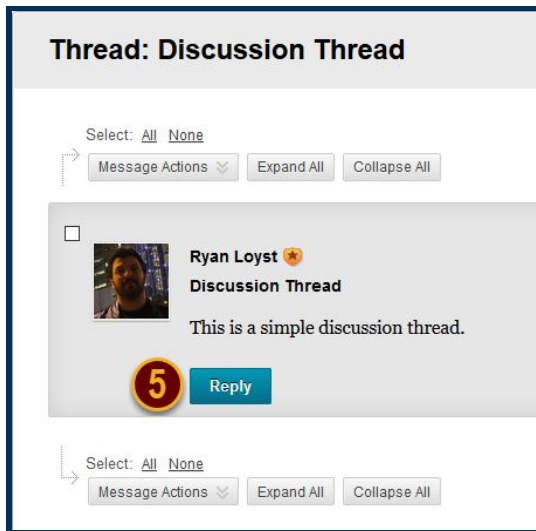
Thread: Discussion Thread

Select: All None

Message Actions | Expand All | Collapse All

Ryan Loyst

Discussion Thread

This is a simple discussion thread.

5

Reply

Select: All None

Message Actions | Expand All | Collapse All